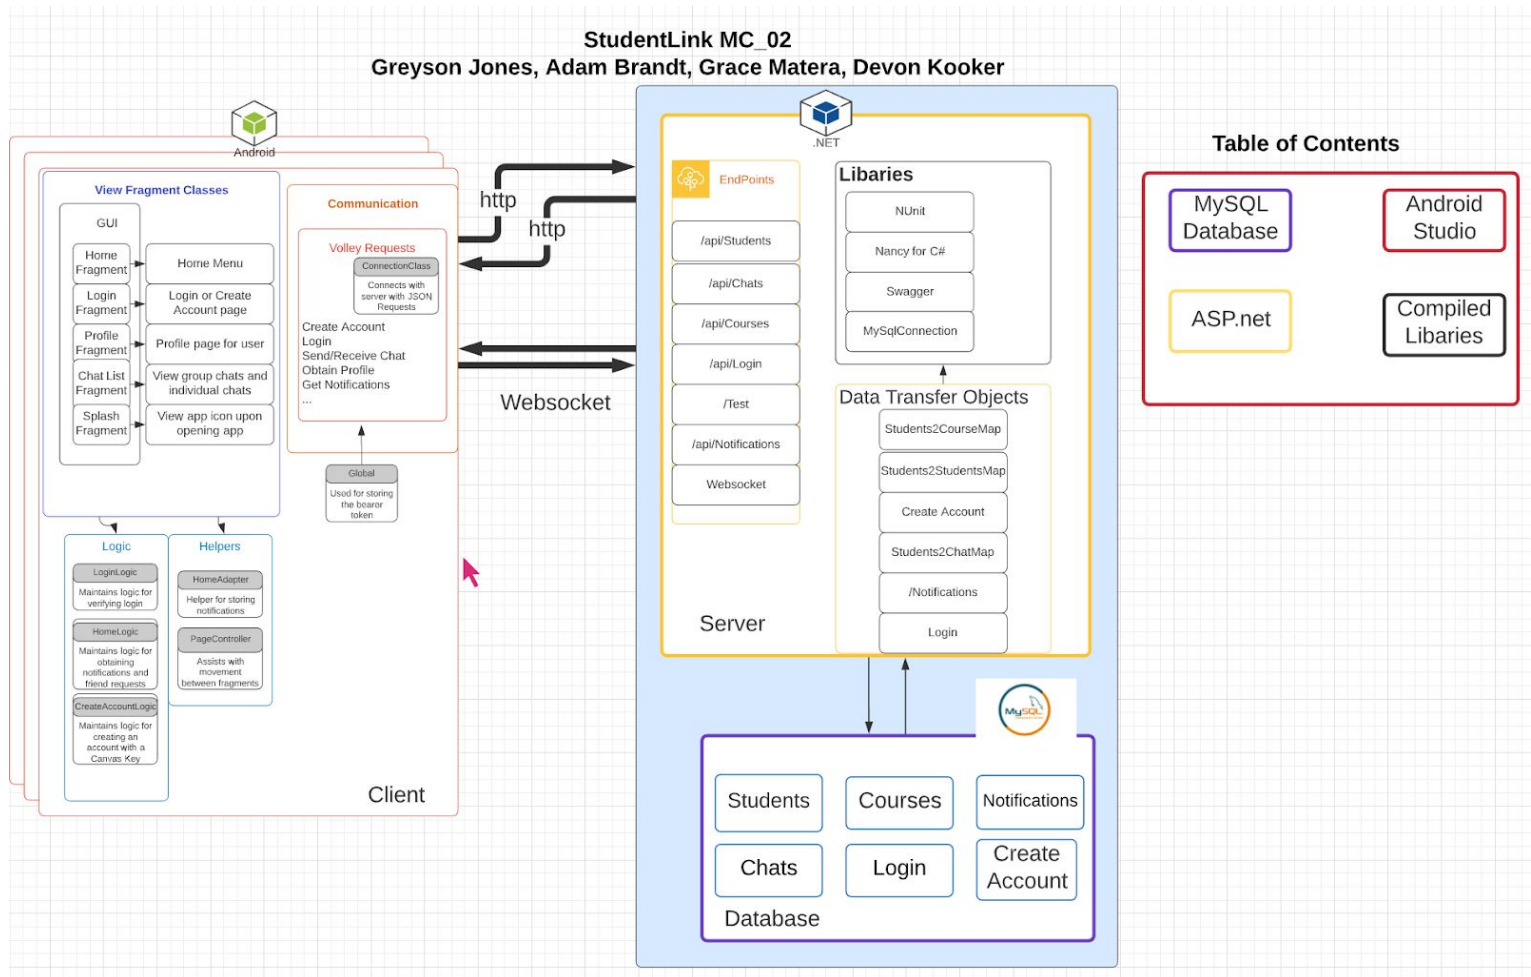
StudentLink MC_02
Greyson Jones, Adam Brandt, Grace Matera, Devon Kooker

Android

View Fragment Classes

GUI

Home Fragment
Home Menu

Login Fragment
Login or Create Account page

Profile Fragment
Profile page for user

Chat List Fragment
View group chats and individual chats

Splash Fragment
View app icon upon opening app

Communication

Volley Requests

ConnectionClass
Connects with server with JSON Requests

Create Account
Login
Send/Receive Chat
Obtain Profile
Get Notifications
...

Global
Used for storing the bearer token

Logic

LoginLogic
Maintains logic for verifying login

HomeLogic
Maintains logic for obtaining notifications and friend requests

CreateAccountLogic
Maintains logic for creating an account with a Canvas Key

Helpers

HomeAdapter
Helper for storing notifications

PageController
Assists with movement between fragments

Client

http
http
Websocket

.NET

EndPoints
/api/Students
/api/Chats
/api/Courses
/api/Login
/Test
/api/Notifications
Websocket

Libaries
NUnit
Nancy for C#
Swagger
MySqlConnection

Data Transfer Objects
Students2CourseMap
Students2StudentsMap
Create Account
Students2ChatMap
/Notifications
Login

Server

MySQL

Students
Courses
Notifications
Chats
Login
Create Account
Database

Table of Contents

MySQL Database
Android Studio
ASP.net
Compiled Libaries